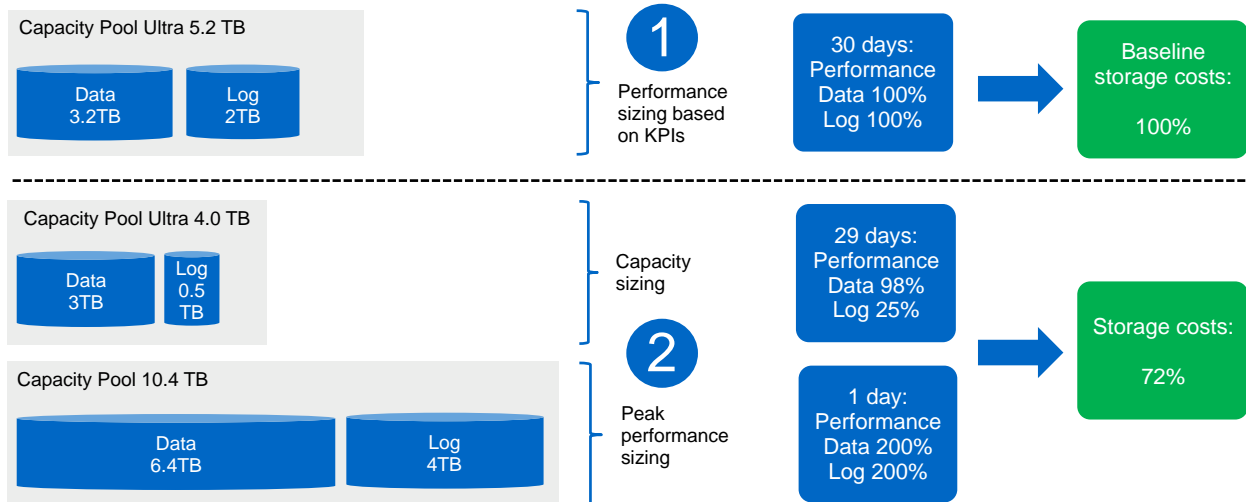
Capacity Pool Ultra 5.2 TB

Data
3.2TB

Log
2TB

1

Performance sizing based on KPIs

30 days:
Performance
Data 100%
Log 100%

Baseline storage costs:

100%

Capacity Pool Ultra 4.0 TB

Data
3TB

Log
0.5
TB

Capacity sizing

29 days:
Performance
Data 98%
Log 25%

2

Storage costs:

72%

Capacity Pool 10.4 TB

Data
6.4TB

Log
4TB

Peak performance sizing

1 day:
Performance
Data 200%
Log 200%